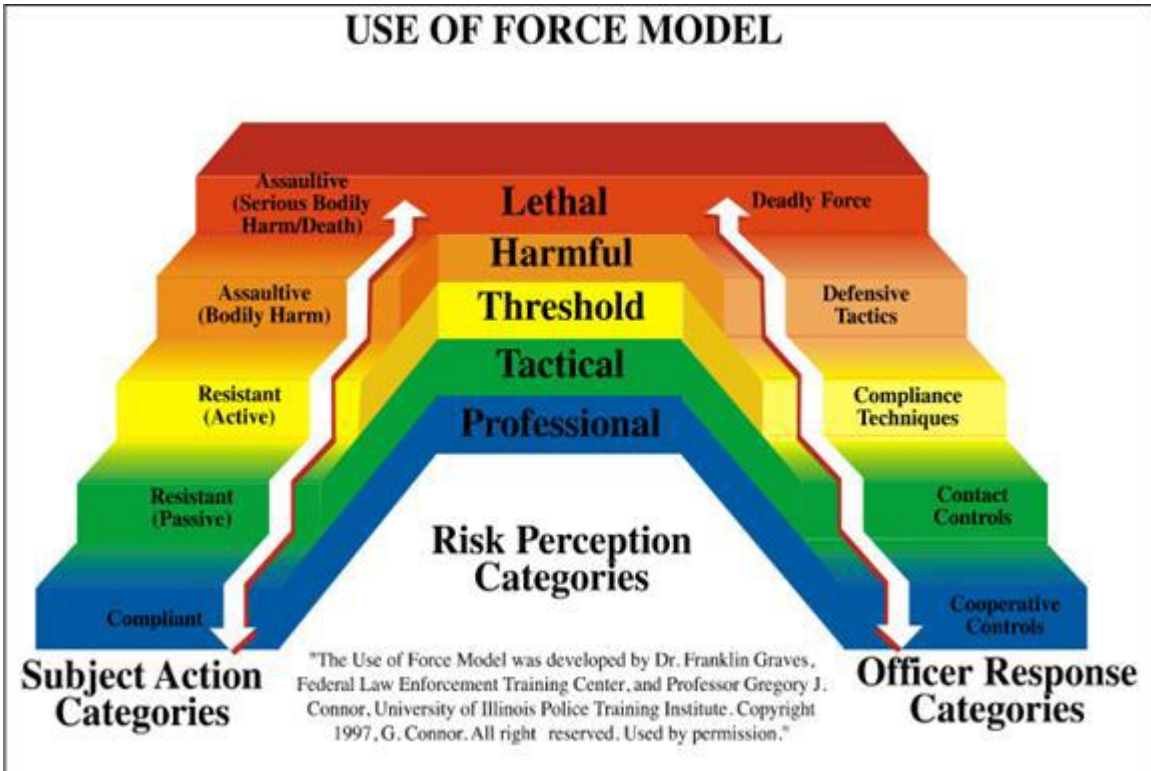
USE OF FORCE MODEL

Assaultive (Serious Bodily Harm/Death)

Lethal

Deadly Force

Harmful

Assaultive (Bodily Harm)

Threshold

Defensive Tactics

Resistant (Active)

Tactical

Compliance Techniques

Professional

Resistant (Passive)

Contact Controls

Risk Perception Categories

Compliant

Cooperative Controls

Subject Action Categories

"The Use of Force Model was developed by Dr. Franklin Graves, Federal Law Enforcement Training Center, and Professor Gregory J. Connor, University of Illinois Police Training Institute. Copyright 1997, G. Connor. All right reserved. Used by permission."

Officer Response Categories